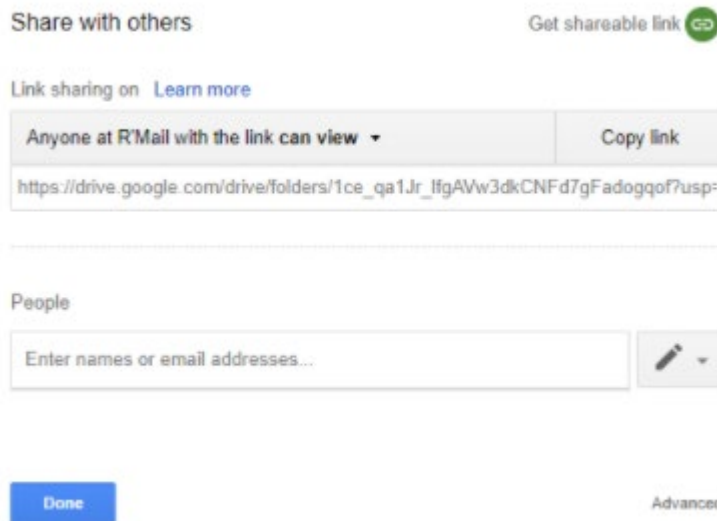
Share with others

Get shareable link

Link sharing on Learn more

Anyone at R'Mail with the link can view ▾

Copy link

https://drive.google.com/drive/folders/1ce_qa1Jr_lfgAVw3dkCNFd7gFadogqof?usp=

People

Enter names or email addresses...

Done

Advance